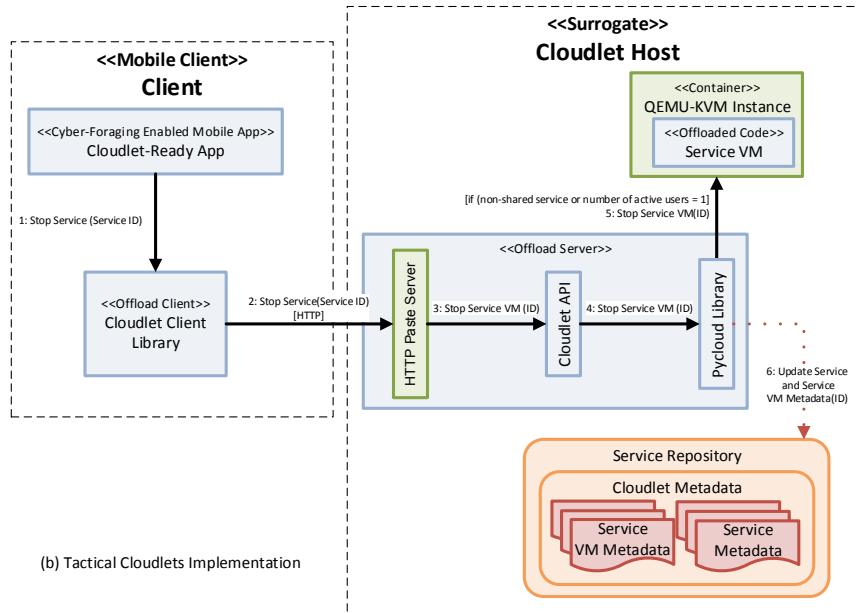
<<Mobile Client>>
Client

<<Cyber-Foraging Enabled Mobile App>>
Cloudlet-Ready App

1: Stop Service (Service ID)

<<Offload Client>>
Cloudlet Client Library

2: Stop Service(Service ID)
[HTTP]

<<Surrogate>>
Cloudlet Host

<<Container>>
QEMU-KVM Instance

<<Offloaded Code>>
Service VM

[if (non-shared service or number of active users = 1]
5: Stop Service VM(ID)

<<Offload Server>>

HTTP Paste Server

3: Stop Service VM (ID)

Cloudlet API

4: Stop Service VM (ID)

Pycloud Library

6: Update Service and Service VM Metadata(ID)

Service Repository

Cloudlet Metadata

Service VM Metadata

Service Metadata

(b) Tactical Cloudlets Implementation